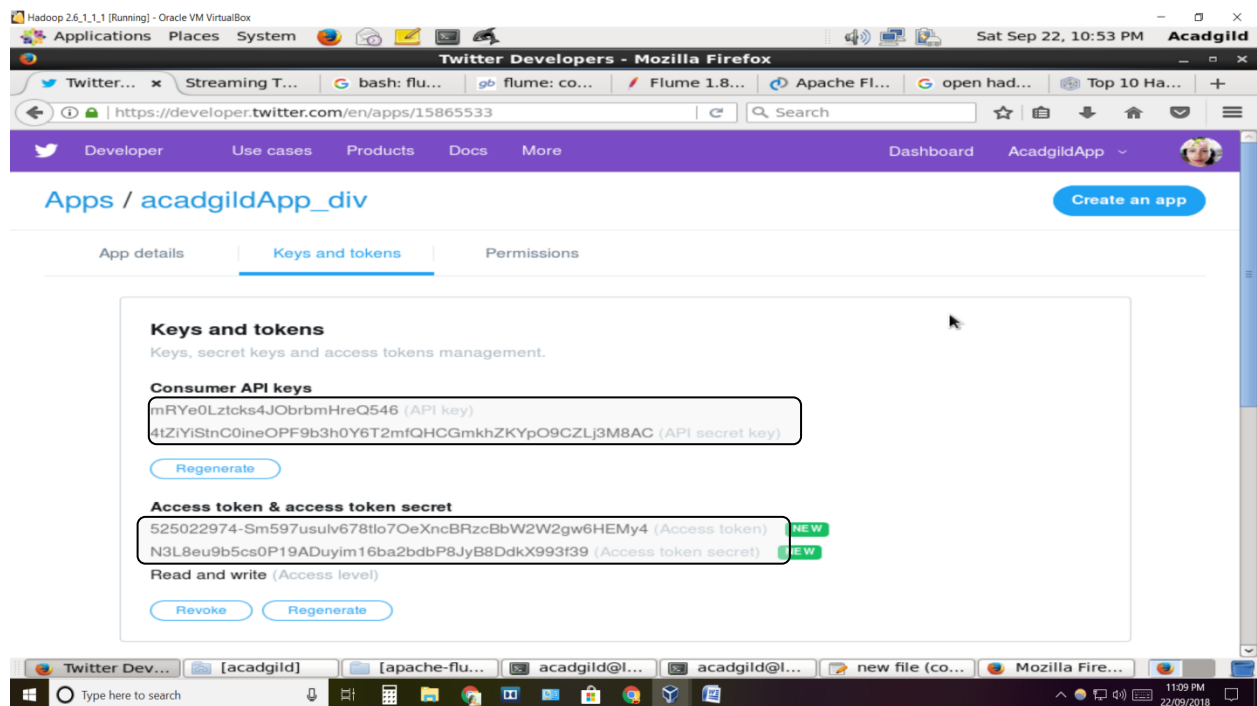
Hadoop 2.6_1_1_1 [Running] - Oracle VM VirtualBox

Applications Places System

Sat Sep 22, 10:53 PM Acadgild

Twitter Developers - Mozilla Firefox

Twitter... × | Streaming T... | bash: flu... | flume: co... | Flume 1.8... | Apache Fl... | open had... | Top 10 Ha... | +

https://developer.twitter.com/en/apps/15865533

Search

Developer Use cases Products Docs More Dashboard AcadgildApp

Apps / acadgildApp_div

Create an app

App details Keys and tokens Permissions

Keys and tokens

Keys, secret keys and access tokens management.

Consumer API keys

mRYe0Lztcks4JObrbmHreQ546 (API key)

4tZiYiStnC0ineOPF9b3h0Y6T2mfQHCGmkhZKYpO9CZLj3M8AC (API secret key)

Regenerate

Access token & access token secret

525022974-Sm597usulv678tlo7OeXncBRzcBbW2W2gw6HEMy4 (Access token) NEW

N3L8eu9b5cs0P19ADuyim16ba2bdbP8JyB8DdkX993f39 (Access token secret) NEW

Read and write (Access level)

Revoke Regenerate

Twitter Dev... | [acadgild] | [apache-flu... | acadgild@l... | acadgild@l... | new file (co... | Mozilla Fire...

Type here to search

11:09 PM 22/09/2018